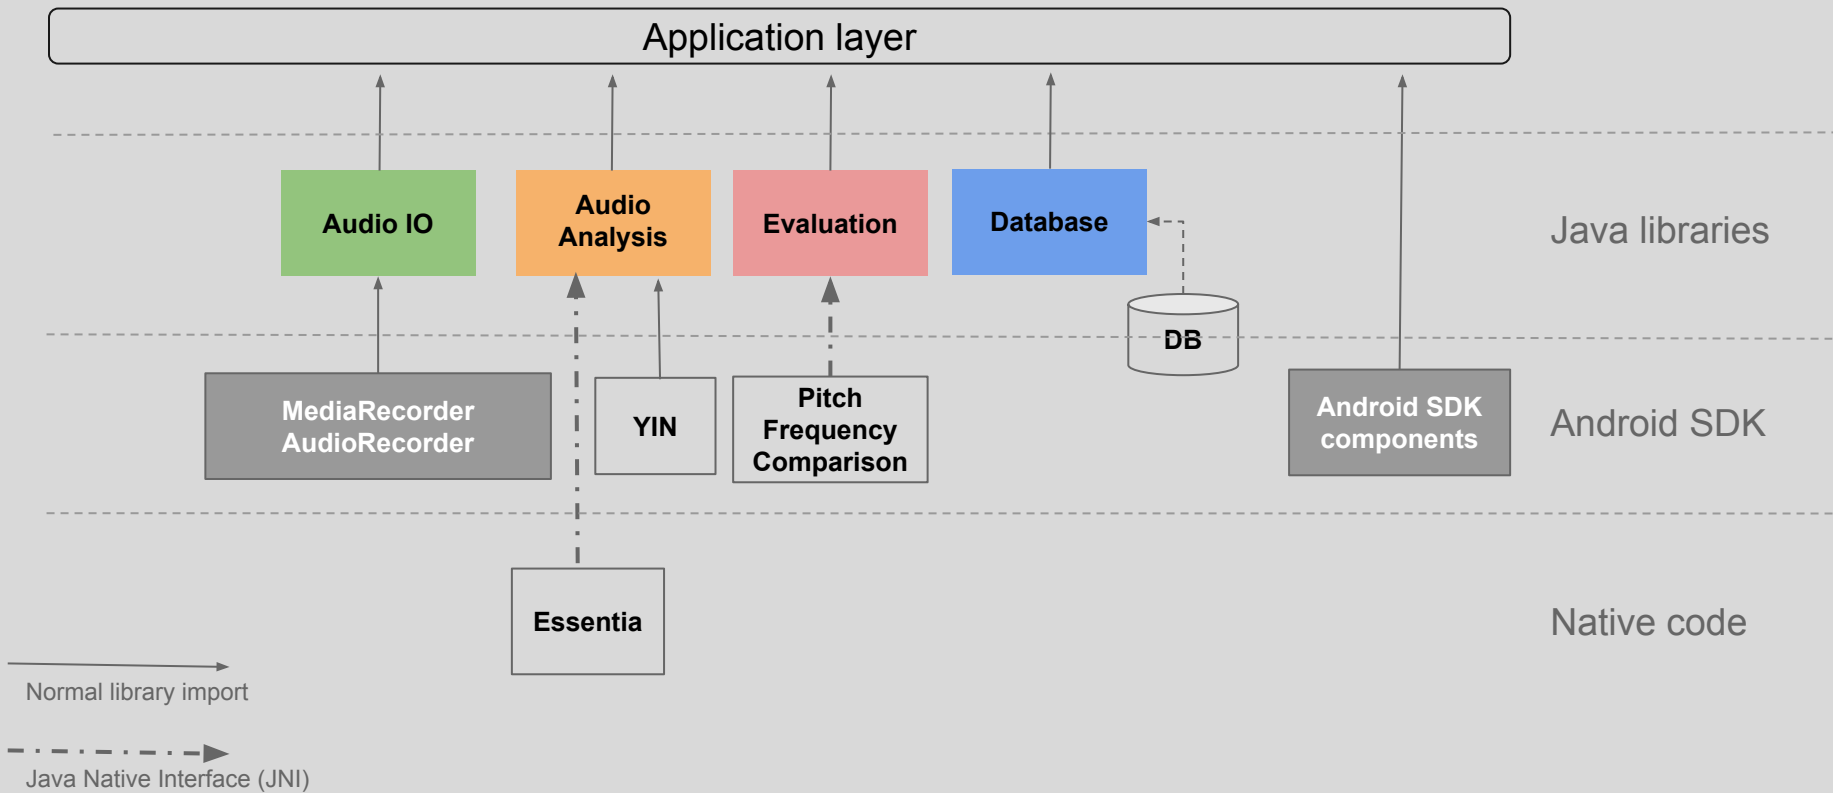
Application layer

Audio IO

Audio Analysis

Evaluation

Database

Java libraries

DB

MediaRecorder
AudioRecorder

YIN

Pitch Frequency Comparison

Android SDK components

Android SDK

Essentia

Native code

Normal library import

Java Native Interface (JNI)